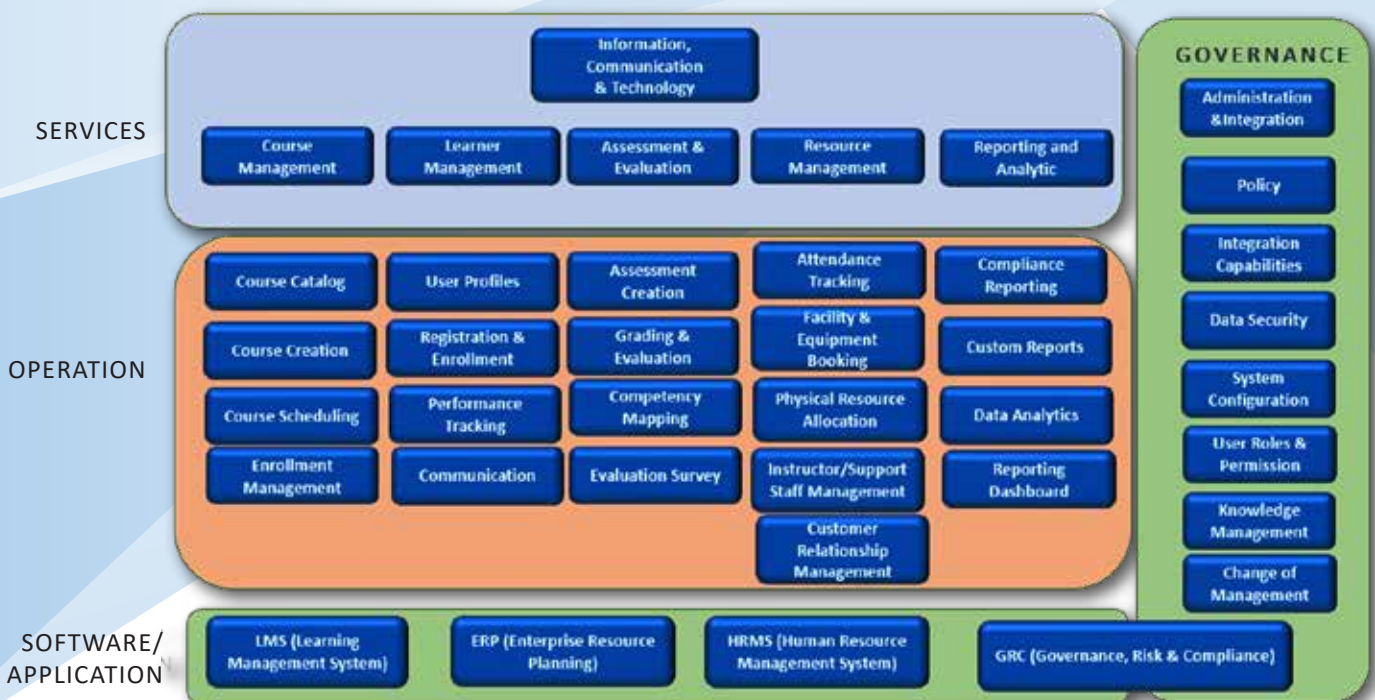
Information, Communication & Technology

SERVICES

Course Management

Learner Management

Assessment & Evaluation

Resource Management

Reporting and Analytic

GOVERNANCE

Administration &Integration

Policy

Integration Capabilities

Data Security

System Configuration

User Roles & Permission

Knowledge Management

Change of Management

OPERATION

Course Catalog

User Profiles

Assessment Creation

Attendance Tracking

Compliance Reporting

Course Creation

Registration & Enrollment

Grading & Evaluation

Facility & Equipment Booking

Custom Reports

Course Scheduling

Performance Tracking

Competency Mapping

Physical Resource Allocation

Data Analytics

Enrollment Management

Communication

Evaluation Survey

Instructor/Support Staff Management

Reporting Dashboard

Customer Relationship Management

SOFTWARE/ APPLICATION

LMS (Learning Management System)

ERP (Enterprise Resource Planning)

HRMS (Human Resource Management System)

GRC (Governance, Risk & Compliance)